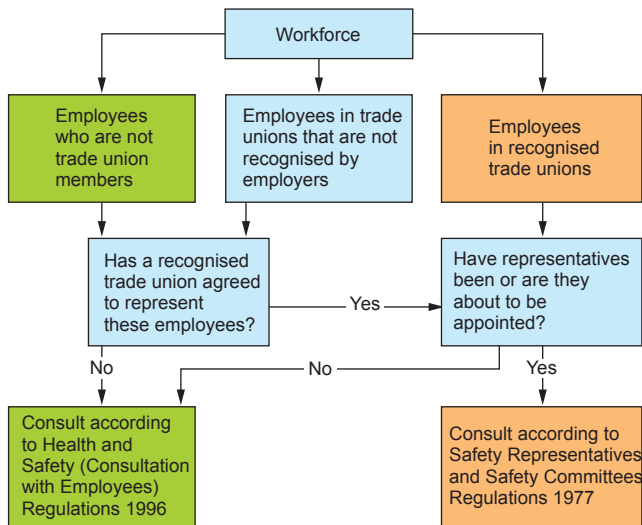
Workforce

Employees who are not trade union members

Employees in trade unions that are not recognised by employers

Employees in recognised trade unions

Has a recognised trade union agreed to represent these employees?

Yes

Have representatives been or are they about to be appointed?

No

No

Yes

Consult according to Health and Safety (Consultation with Employees) Regulations 1996

Consult according to Safety Representatives and Safety Committees Regulations 1977